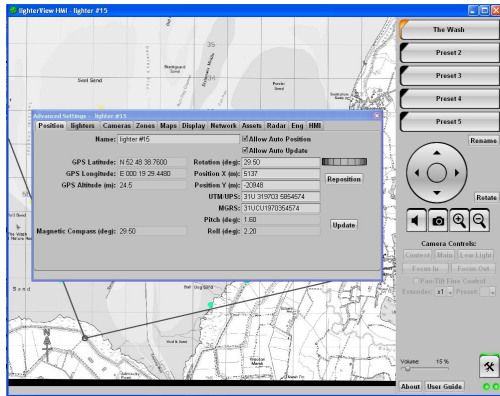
lighterView HMI - lighter #15

The Wash

Preset 2

Preset 3

Preset 4

Preset 5

Rename

Rotate

Camera Controls:

Contrast Main Low Light

Focus In Focus Out

Pan/Tilt Fine Control

Extender: x1 Preset:

Volume 15 %

About User Guide

Advanced Settings - lighter #15

Position lighters Cameras Zones Maps Display Network Assets Radar Eng HMI

Name: lighter #15

Allow Auto Position

Allow Auto Update

GPS Latitude: N 52 48 38.7600

GPS Longitude: E 000 19 29.4480

GPS Altitude (m): 24.5

Rotation (deg): 29.50

Position X (m): 5137

Position Y (m): -20848

UTM/UPS: 31U 319703 5854574

MGRS: 31UCU1970354574

Pitch (deg): 1.60

Roll (deg): 2.20

Reposition

Magnetic Compass (deg): 29.50

Update

Seal Sand

Sand

N